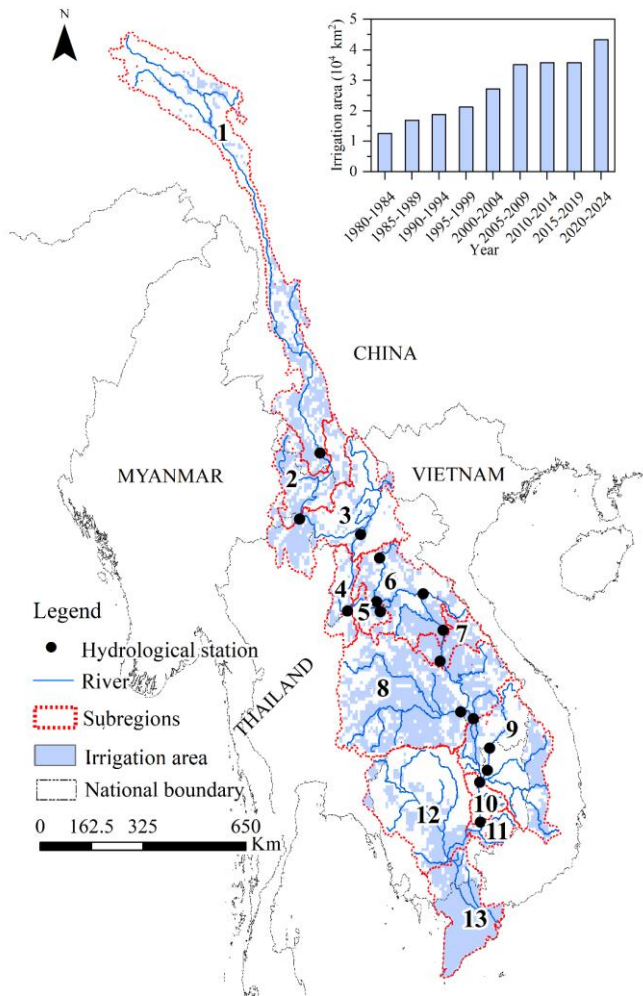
N

Irrigation area ($10^4$ km$^2$)
5
4
3
2
1
0
1980-1984
1985-1989
1990-1994
1995-1999
2000-2004
2005-2009
2010-2014
2015-2019
2020-2024
Year

1
CHINA
MYANMAR
VIETNAM
2
3
4
5
6
7
8
9
10
11
12
13
THAILAND

Legend
Hydrological station
River
Subregions
Irrigation area
National boundary

0 162.5 325 650
Km